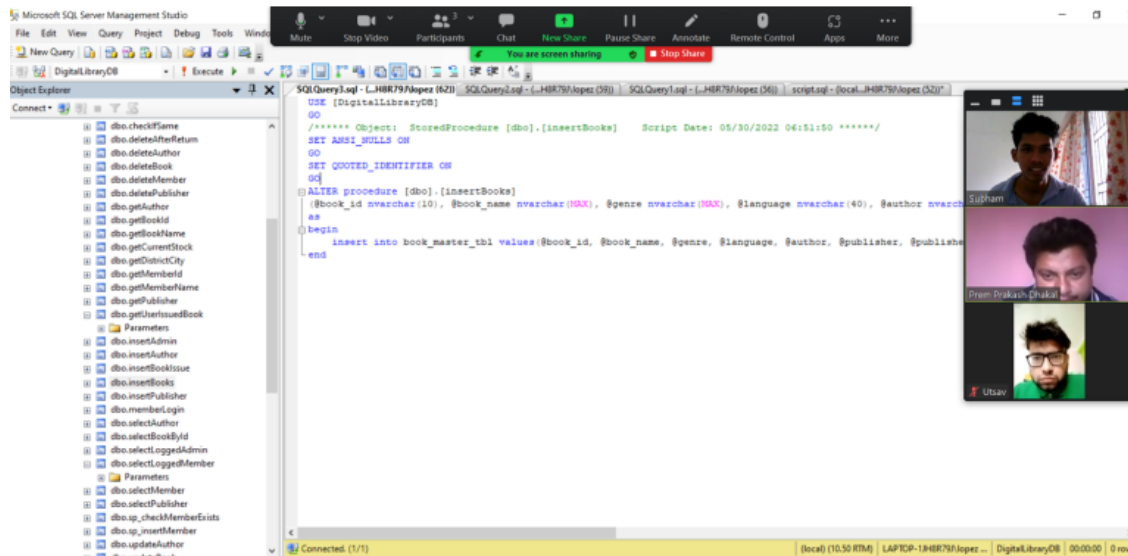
Microsoft SQL Server Management Studio
File Edit View Query Project Debug Tools Windo
New Query
DigitalLibraryDB
Execute
Mute Stop Video Participants 3 Chat New Share Pause Share Annotate Remote Control Apps More
You are screen sharing Stop Share
Object Explorer
Connect
dbo.checkifSame
dbo.deleteAfterReturn
dbo.deleteAuthor
dbo.deleteBook
dbo.deleteMember
dbo.deletePublisher
dbo.getAuthor
dbo.getBookId
dbo.getBookName
dbo.getCurrentStock
dbo.getDistrictCity
dbo.getMemberId
dbo.getMemberName
dbo.getPublisher
dbo.getUserIssuedBook
Parameters
dbo.insertAdmin
dbo.insertAuthor
dbo.insertBookIssue
dbo.insertBooks
dbo.insertPublisher
dbo.memberLogin
dbo.selectAuthor
dbo.selectBookById
dbo.selectLoggedAdmin
dbo.selectLoggedMember
Parameters
dbo.selectMember
dbo.selectPublisher
dbo.sp_checkMemberExists
dbo.sp_insertMember
dbo.updateAuthor
SQLQuery3.sql - (...H8R79\lopez (62)) SQLQuery2.sql - (...H8R79\lopez (59)) SQLQuery1.sql - (...H8R79\lopez (56)) script.sql - (local...IH8R79\lopez (52))*
USE [DigitalLibraryDB]
GO
/****** Object: StoredProcedure [dbo].[insertBooks] Script Date: 05/30/2022 06:51:50 ******/
SET ANSI_NULLS ON
GO
SET QUOTED_IDENTIFIER ON
GO
ALTER procedure [dbo].[insertBooks]
(@book_id nvarchar(10), @book_name nvarchar(MAX), @genre nvarchar(MAX), @language nvarchar(40), @author nvarch
as
begin
insert into book_master_tbl values(@book_id, @book_name, @genre, @language, @author, @publisher, @publishe
end
Subham
Prem Prakash Dhakal
Utsav
Connected. (1/1)
(local) (10.50 RTM) LAPTOP-1IH8R79\lopez ... DigitalLibraryDB 00:00:00 0 ro